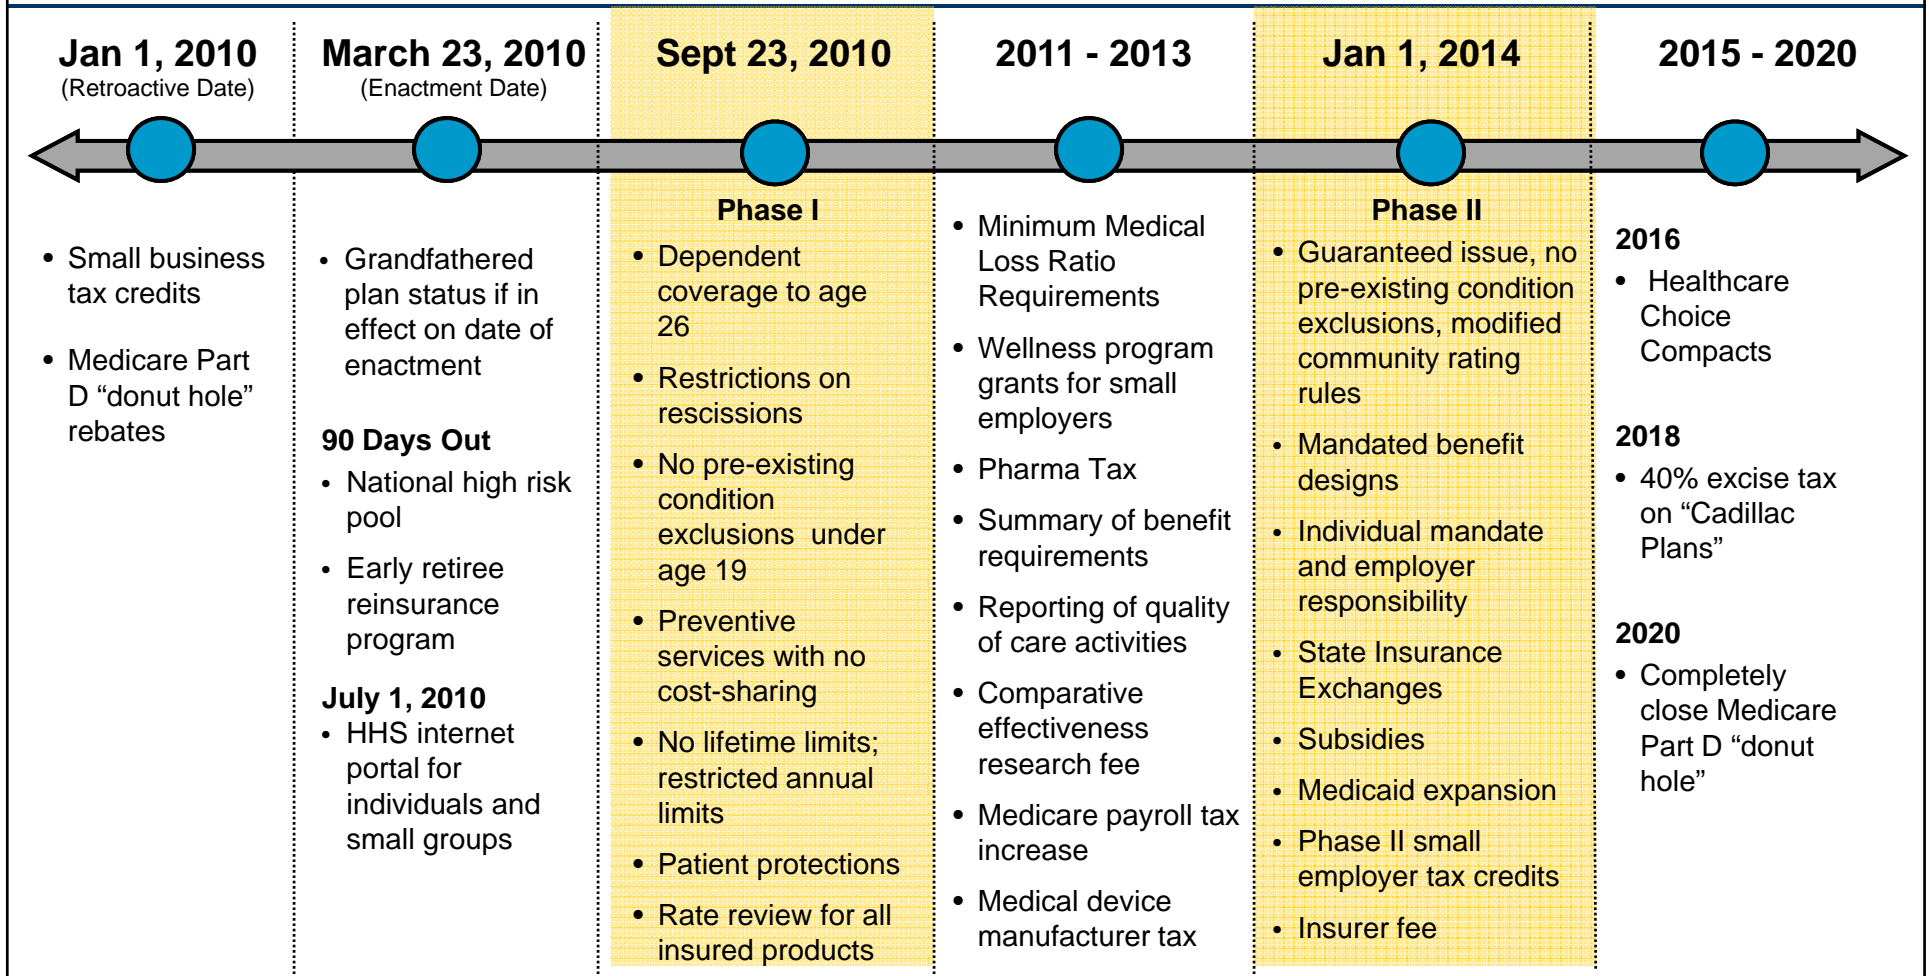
Jan 1, 2010
(Retroactive Date)

• Small business tax credits

• Medicare Part D “donut hole” rebates

March 23, 2010
(Enactment Date)

• Grandfathered plan status if in effect on date of enactment

90 Days Out

• National high risk pool

• Early retiree reinsurance program

July 1, 2010

• HHS internet portal for individuals and small groups

Sept 23, 2010

Phase I

• Dependent coverage to age 26

• Restrictions on rescissions

• No pre-existing condition exclusions under age 19

• Preventive services with no cost-sharing

• No lifetime limits; restricted annual limits

• Patient protections

• Rate review for all insured products

2011 - 2013

• Minimum Medical Loss Ratio Requirements

• Wellness program grants for small employers

• Pharma Tax

• Summary of benefit requirements

• Reporting of quality of care activities

• Comparative effectiveness research fee

• Medicare payroll tax increase

• Medical device manufacturer tax

Jan 1, 2014

Phase II

• Guaranteed issue, no pre-existing condition exclusions, modified community rating rules

• Mandated benefit designs

• Individual mandate and employer responsibility

• State Insurance Exchanges

• Subsidies

• Medicaid expansion

• Phase II small employer tax credits

• Insurer fee

2015 - 2020

2016

• Healthcare Choice Compacts

2018

• 40% excise tax on “Cadillac Plans”

2020

• Completely close Medicare Part D “donut hole”